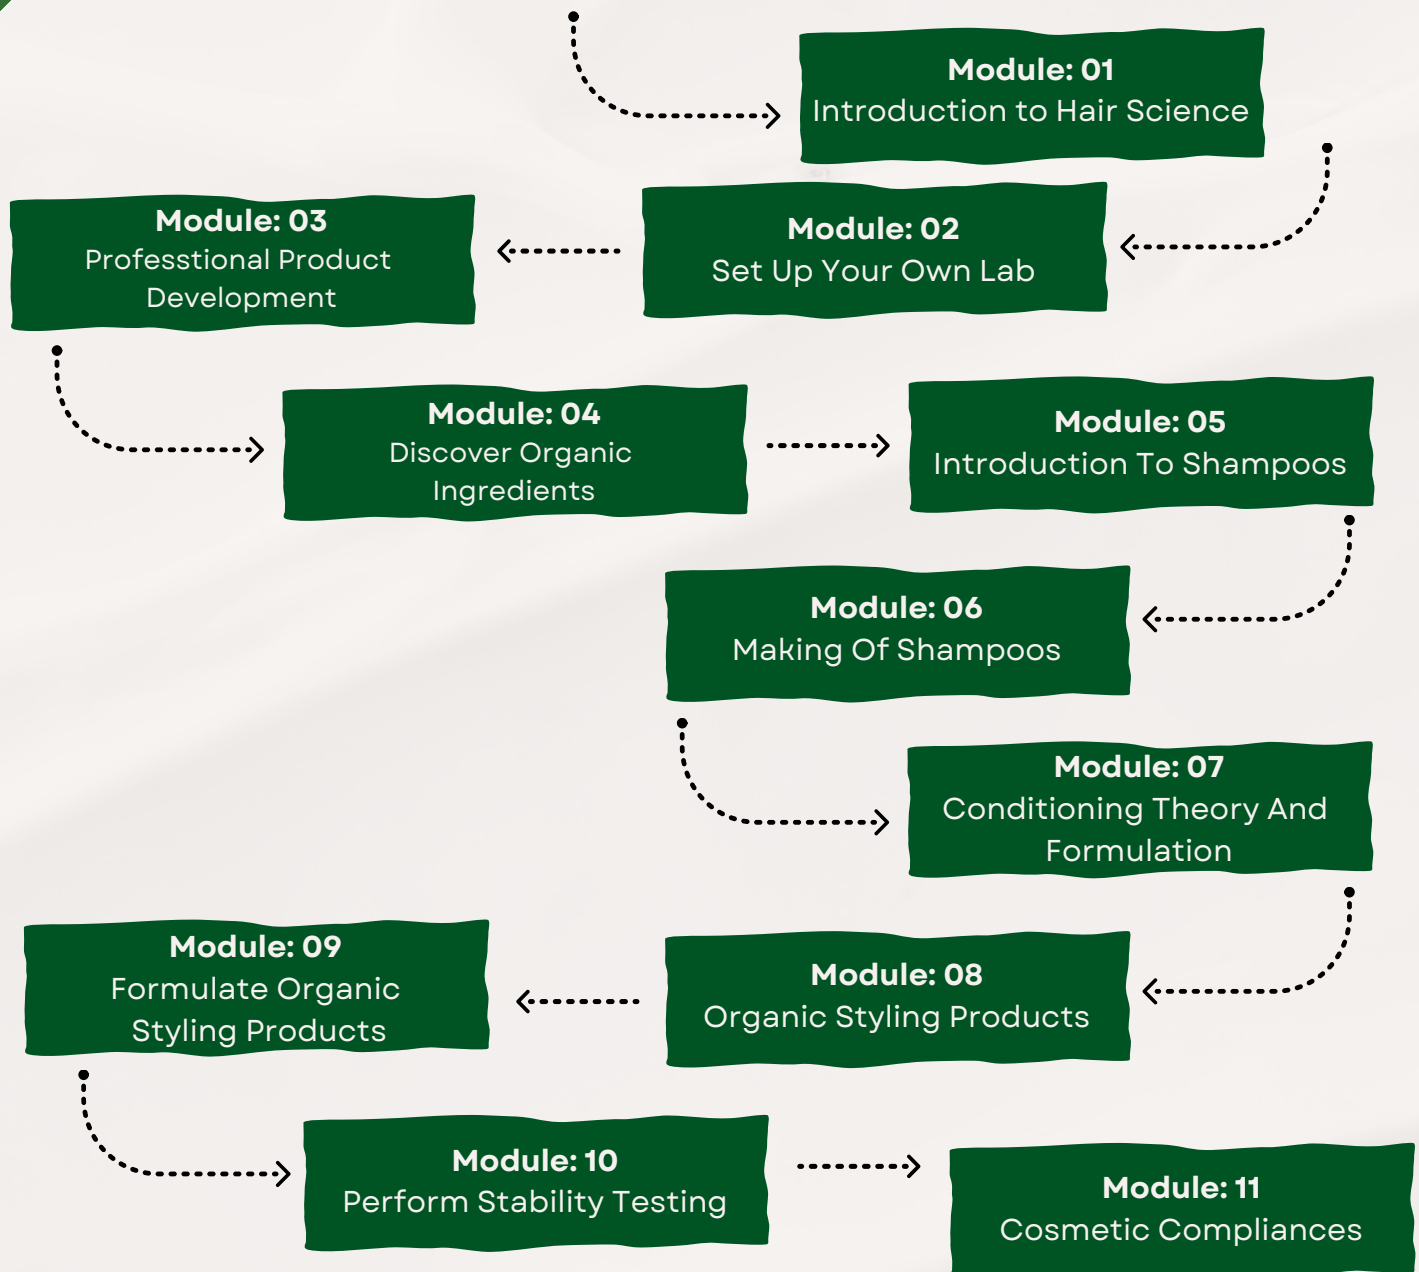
Module: 01
Introduction to Hair Science

Module: 02
Set Up Your Own Lab

Module: 03
Professtional Product Development

Module: 04
Discover Organic Ingredients

Module: 05
Introduction To Shampoos

Module: 06
Making Of Shampoos

Module: 07
Conditioning Theory And Formulation

Module: 08
Organic Styling Products

Module: 09
Formulate Organic Styling Products

Module: 10
Perform Stability Testing

Module: 11
Cosmetic Compliances